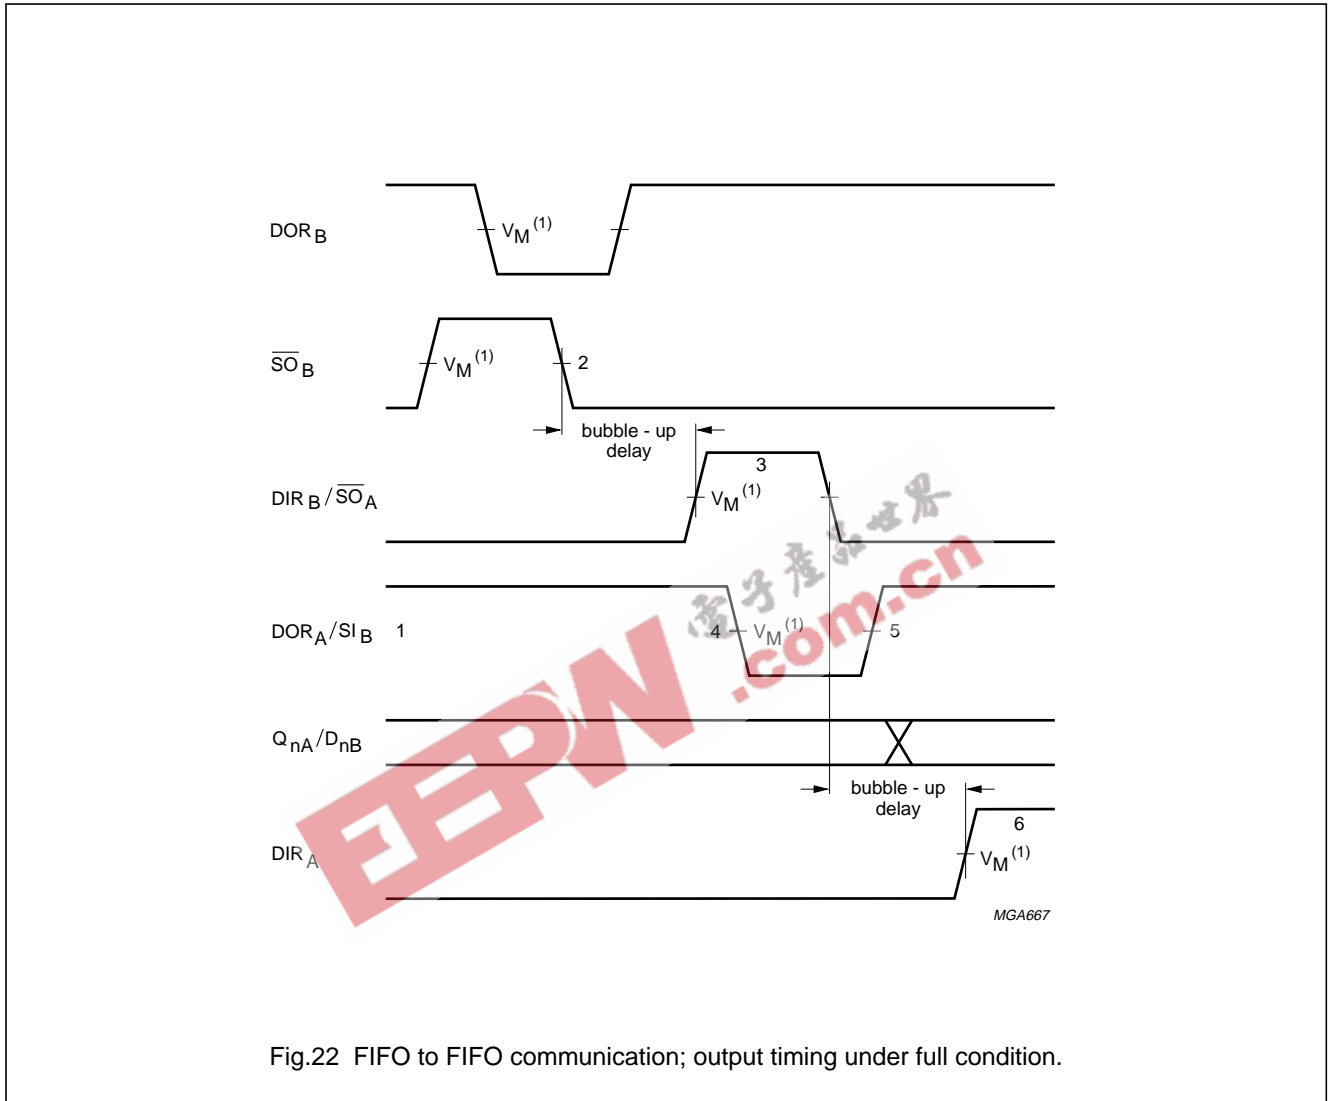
$DOR_B$

$V_M^{(1)}$

$\overline{SO}_B$

$V_M^{(1)}$

2

bubble - up delay

3

$DIR_B/\overline{SO}_A$

$V_M^{(1)}$

$DOR_A/SI_B$

1

4

$V_M^{(1)}$

5

$Q_{nA}/D_{nB}$

bubble - up delay

6

$DIR_A$

$V_M^{(1)}$

MGA667

EEPW

电子产品世界

.com.cn

Fig.22 FIFO to FIFO communication; output timing under full condition.